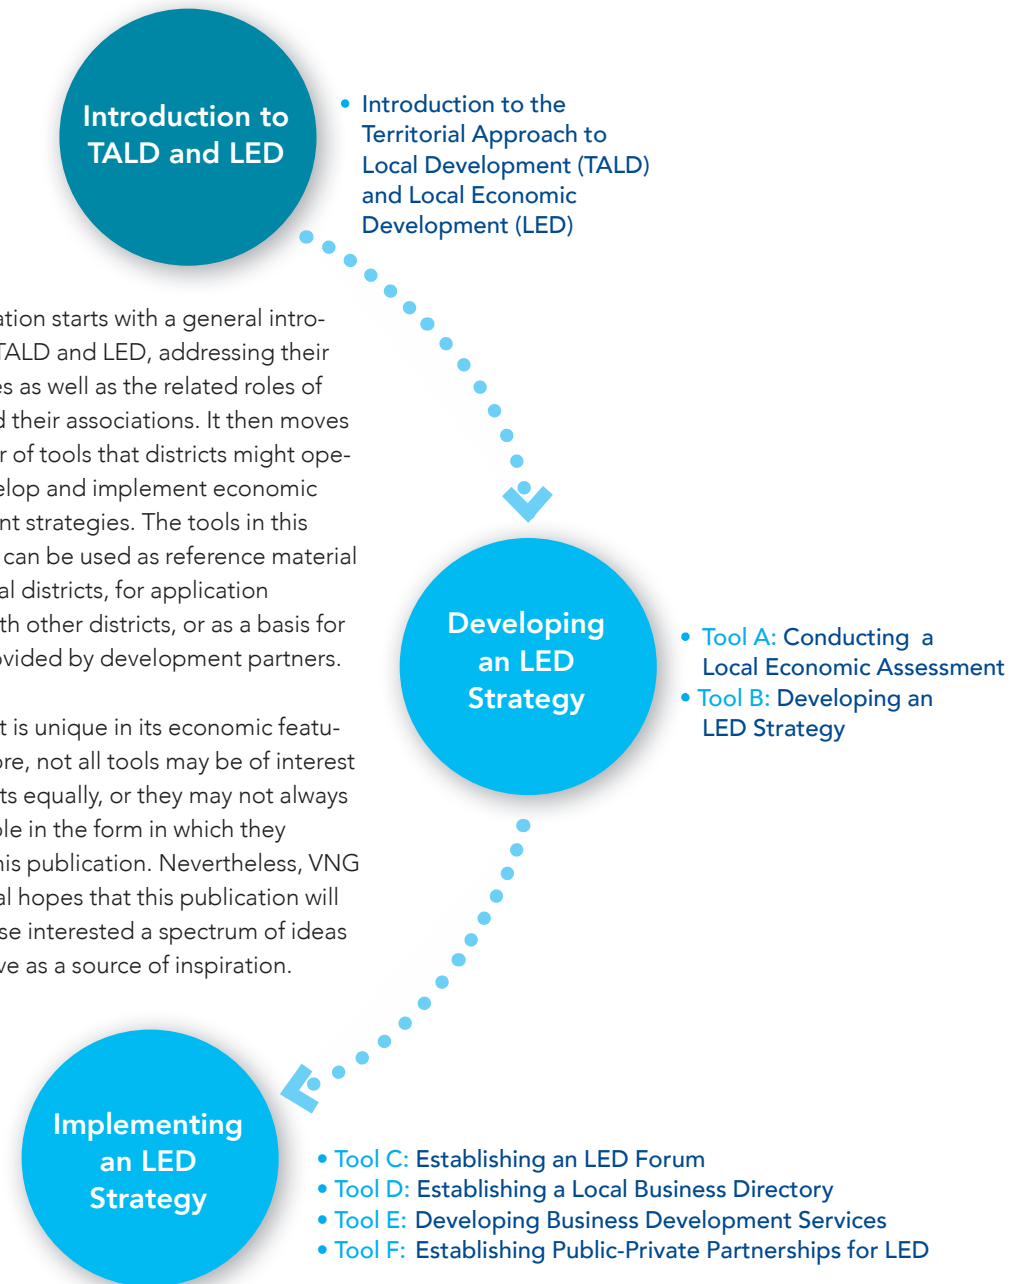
Introduction to TALD and LED

• Introduction to the Territorial Approach to Local Development (TALD) and Local Economic Development (LED)

ation starts with a general intro- TALD and LED, addressing their es as well as the related roles of d their associations. It then moves r of tools that districts might ope- elop and implement economic nt strategies. The tools in this can be used as reference material al districts, for application th other districts, or as a basis for ovided by development partners.

t is unique in its economic featu- ore, not all tools may be of interest ts equally, or they may not always ole in the form in which they his publication. Nevertheless, VNG al hopes that this publication will se interested a spectrum of ideas ve as a source of inspiration.

Developing an LED Strategy

• Tool A: Conducting a Local Economic Assessment
• Tool B: Developing an LED Strategy

Implementing an LED Strategy

• Tool C: Establishing an LED Forum
• Tool D: Establishing a Local Business Directory
• Tool E: Developing Business Development Services
• Tool F: Establishing Public-Private Partnerships for LED